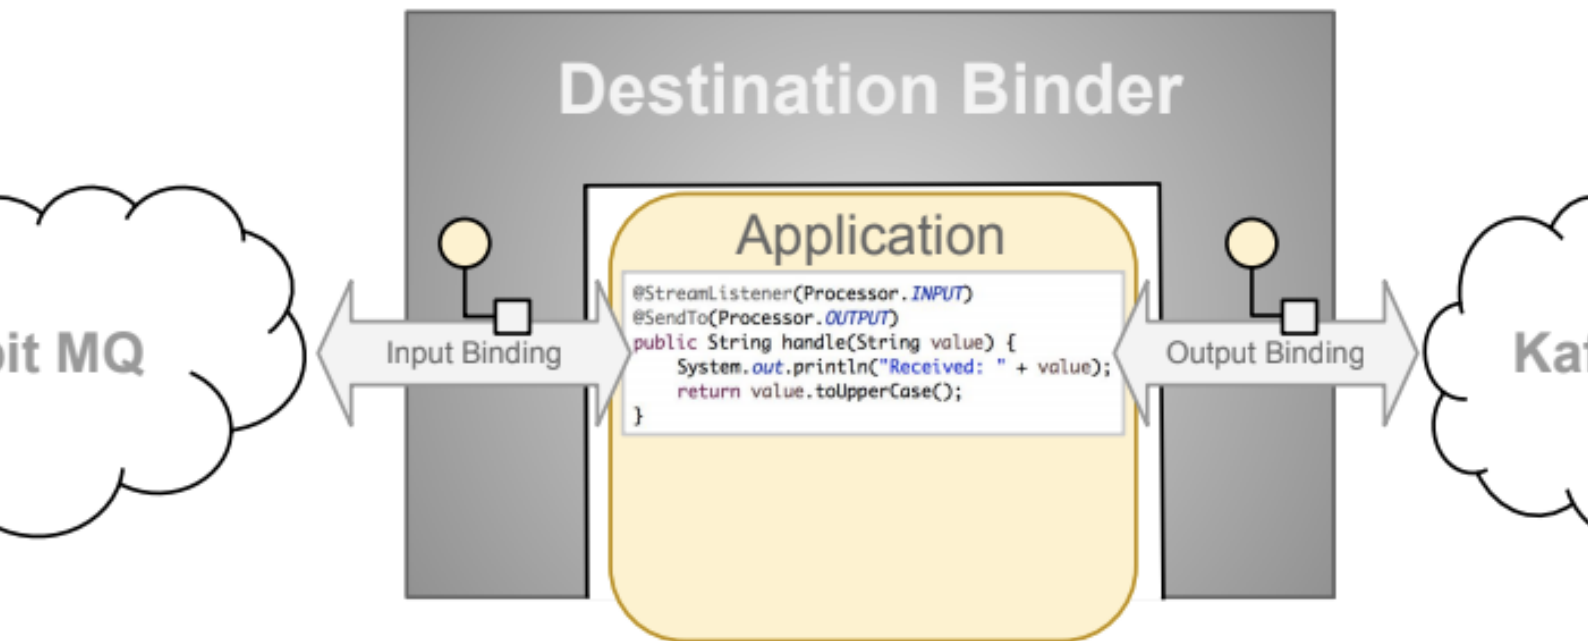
Destination Binder

Application

@StreamListener(Processor.INPUT)
@SendTo(Processor.OUTPUT)
public String handle(String value) {
System.out.println("Received: " + value);
return value.toUpperCase();
}

Input Binding

Output Binding

bit MQ

Ka